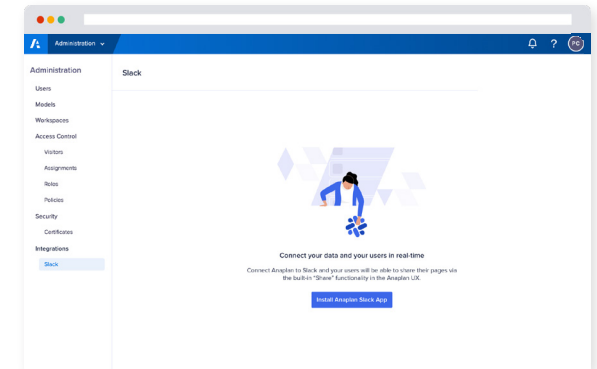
Administration

? FC

Administration
Users
Models
Workspaces
Access Control
Visitors
Assignments
Roles
Policies
Security
Certificates
Integrations
Slack

Slack

Connect your data and your users in real-time

Connect Anaplan to Slack and your users will be able to share their pages via the built-in "Share" functionality in the Anaplan UX

Install Anaplan Slack App